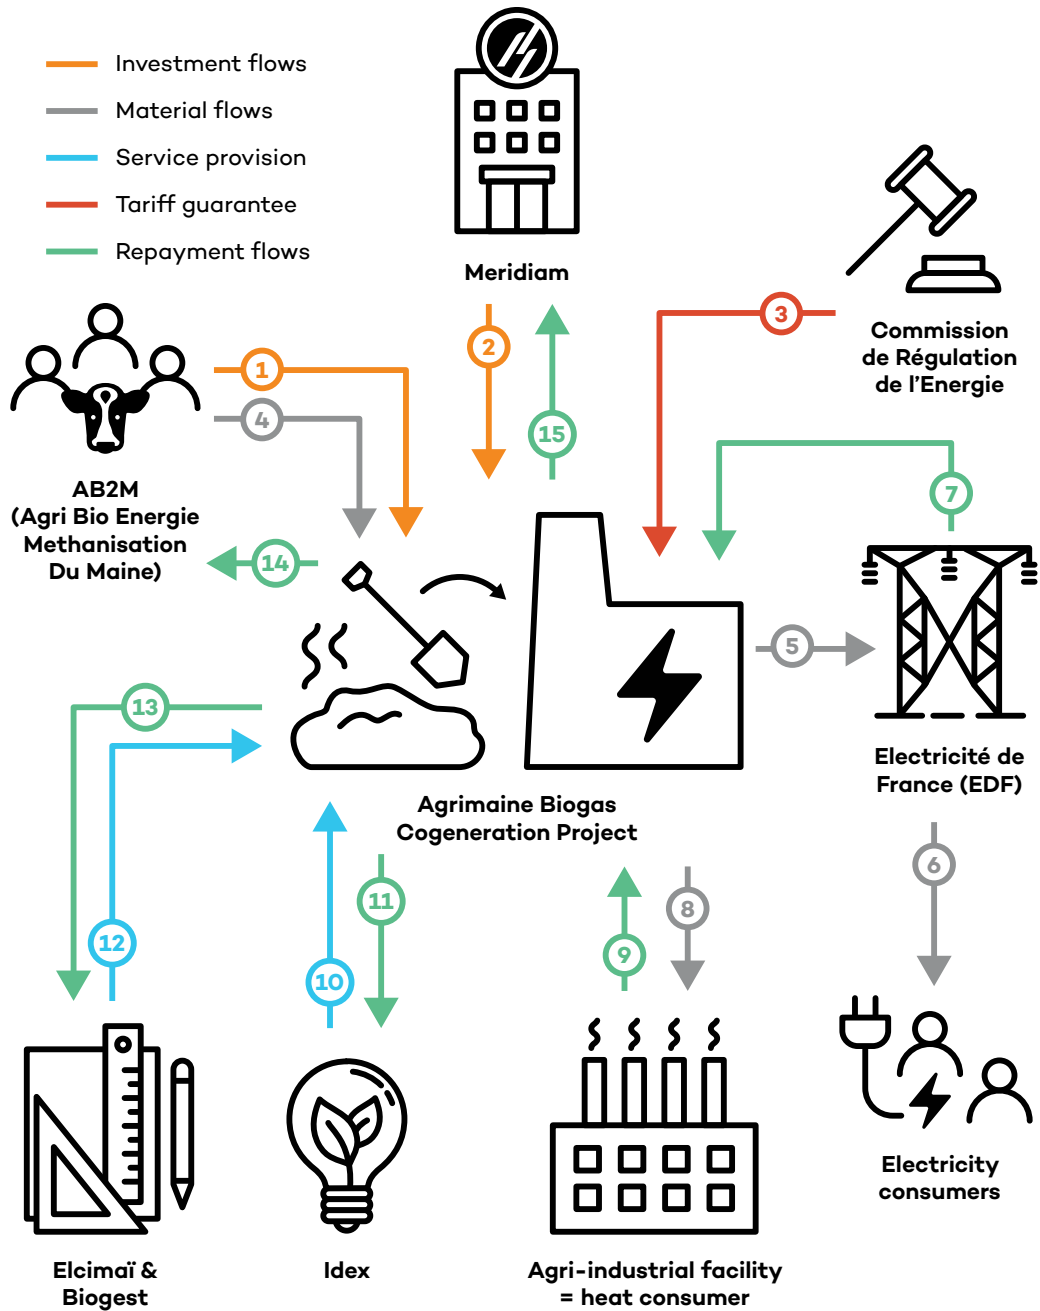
Investment flows
Material flows
Service provision
Tariff guarantee
Repayment flows

Meridiam

Commission de Régulation de l'Energie

AB2M (Agri Bio Energie Methanisation Du Maine)

1
4
2
15
3
7
14
5

Electricité de France (EDF)

Agrimaine Biogas Cogeneration Project

13
12
11
10
9
8
6

Elcimaï & Biogest

Idex

Agri-industrial facility = heat consumer

Electricity consumers